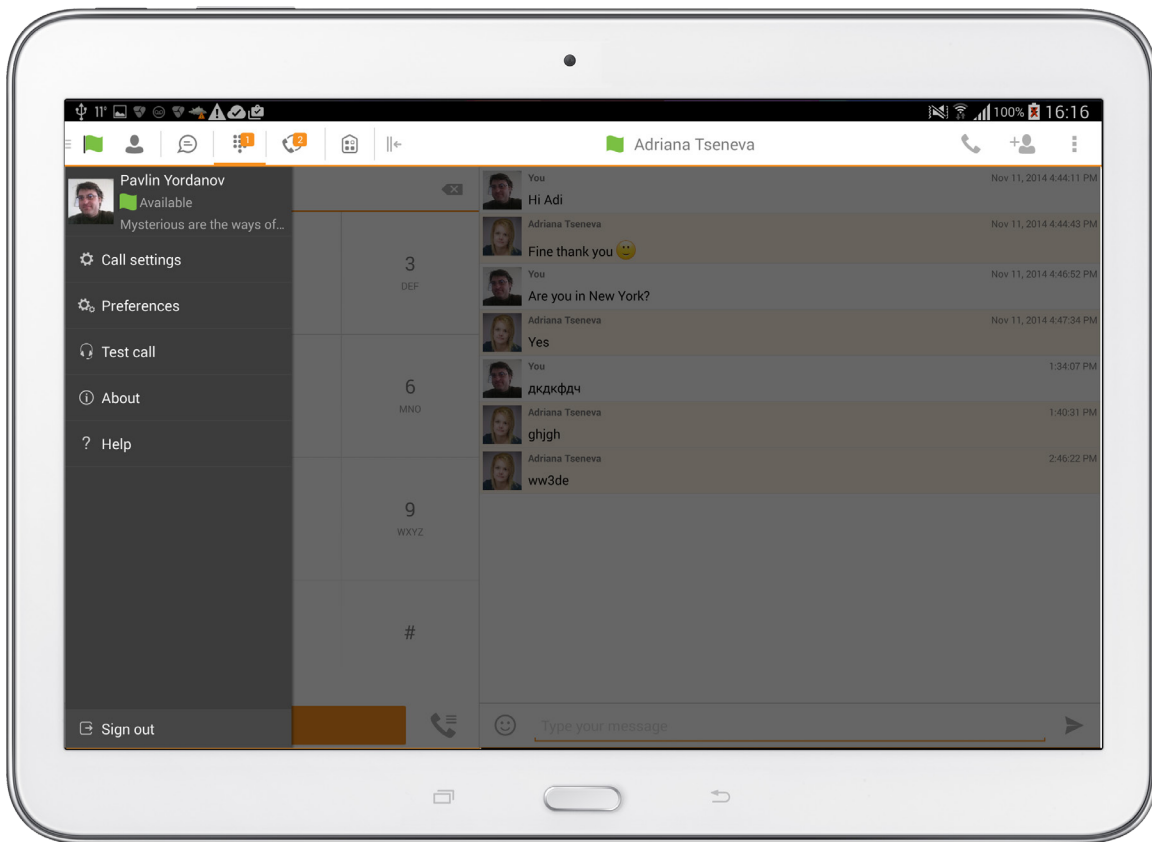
11° 100% 16:16

1 2

Adriana Tseneva

Pavlin Yordanov
Available
Mysterious are the ways of...

Call settings

Preferences

Test call

About

? Help

Sign out

3
DEF

6
MNO

9
WXYZ

#

You
Nov 11, 2014 4:44:11 PM
Hi Adi

Adriana Tseneva
Nov 11, 2014 4:44:43 PM
Fine thank you

You
Nov 11, 2014 4:46:52 PM
Are you in New York?

Adriana Tseneva
Nov 11, 2014 4:47:34 PM
Yes

You
1:34:07 PM
дкдкфдч

Adriana Tseneva
1:40:31 PM
ghjgh

Adriana Tseneva
2:46:22 PM
ww3de

Type your message